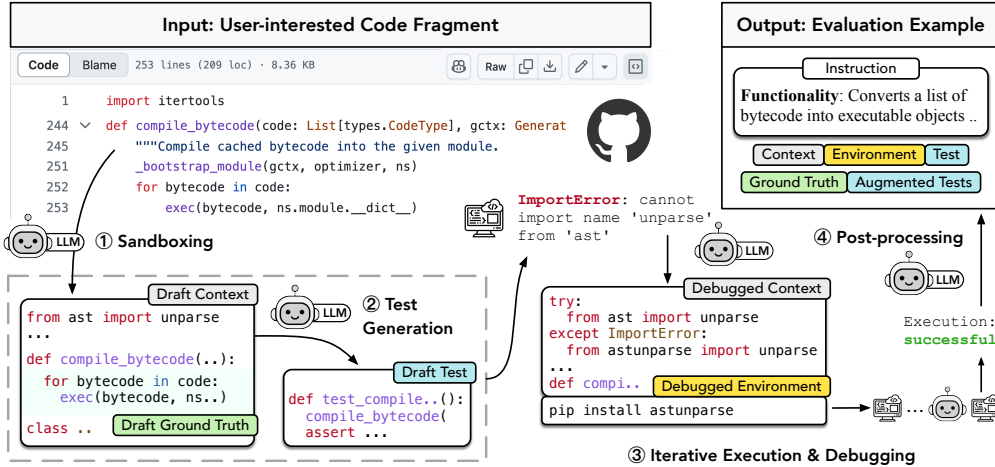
Input: User-interested Code Fragment

Code Blame 253 lines (209 loc) · 8.36 KB

Raw

1 import itertools
244 def compile_bytecode(code: List[types.CodeType], gctx: Generat
245 """Compile cached bytecode into the given module.
251 _bootstrap_module(gctx, optimizer, ns)
252 for bytecode in code:
253 exec(bytecode, ns.module.__dict__)

LLM ① Sandboxing

Draft Context
from ast import unparse
...
def compile_bytecode(..):
for bytecode in code:
exec(bytecode, ns..)
class .. Draft Ground Truth

LLM ② Test Generation

Draft Test
def test_compile..():
compile_bytecode(
assert ...

ImportError: cannot import name 'unparse' from 'ast'

LLM

Debugged Context
try:
from ast import unparse
except ImportError:
from astunparse import unparse
...
def compi.. Debugged Environment
pip install astunparse

③ Iterative Execution & Debugging

Output: Evaluation Example

Instruction
Functionality: Converts a list of bytecode into executable objects ..

Context Environment Test
Ground Truth Augmented Tests

④ Post-processing

LLM

Execution: successful